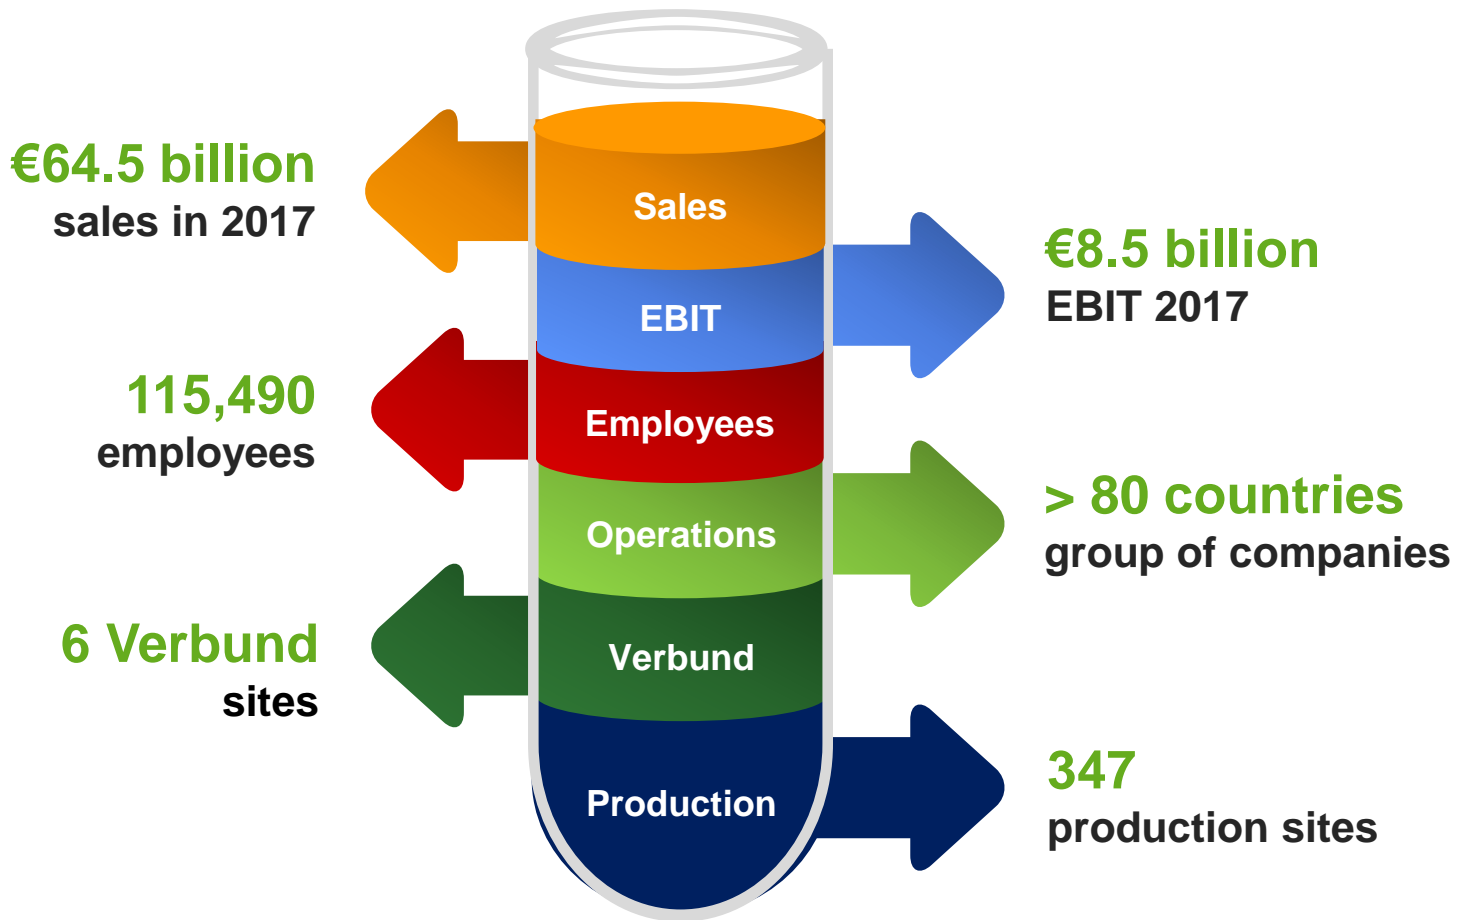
€64.5 billion
sales in 2017

Sales

EBIT

€8.5 billion
EBIT 2017

115,490
employees

Employees

Operations

> 80 countries
group of companies

6 Verbund
sites

Verbund

Production

347
production sites